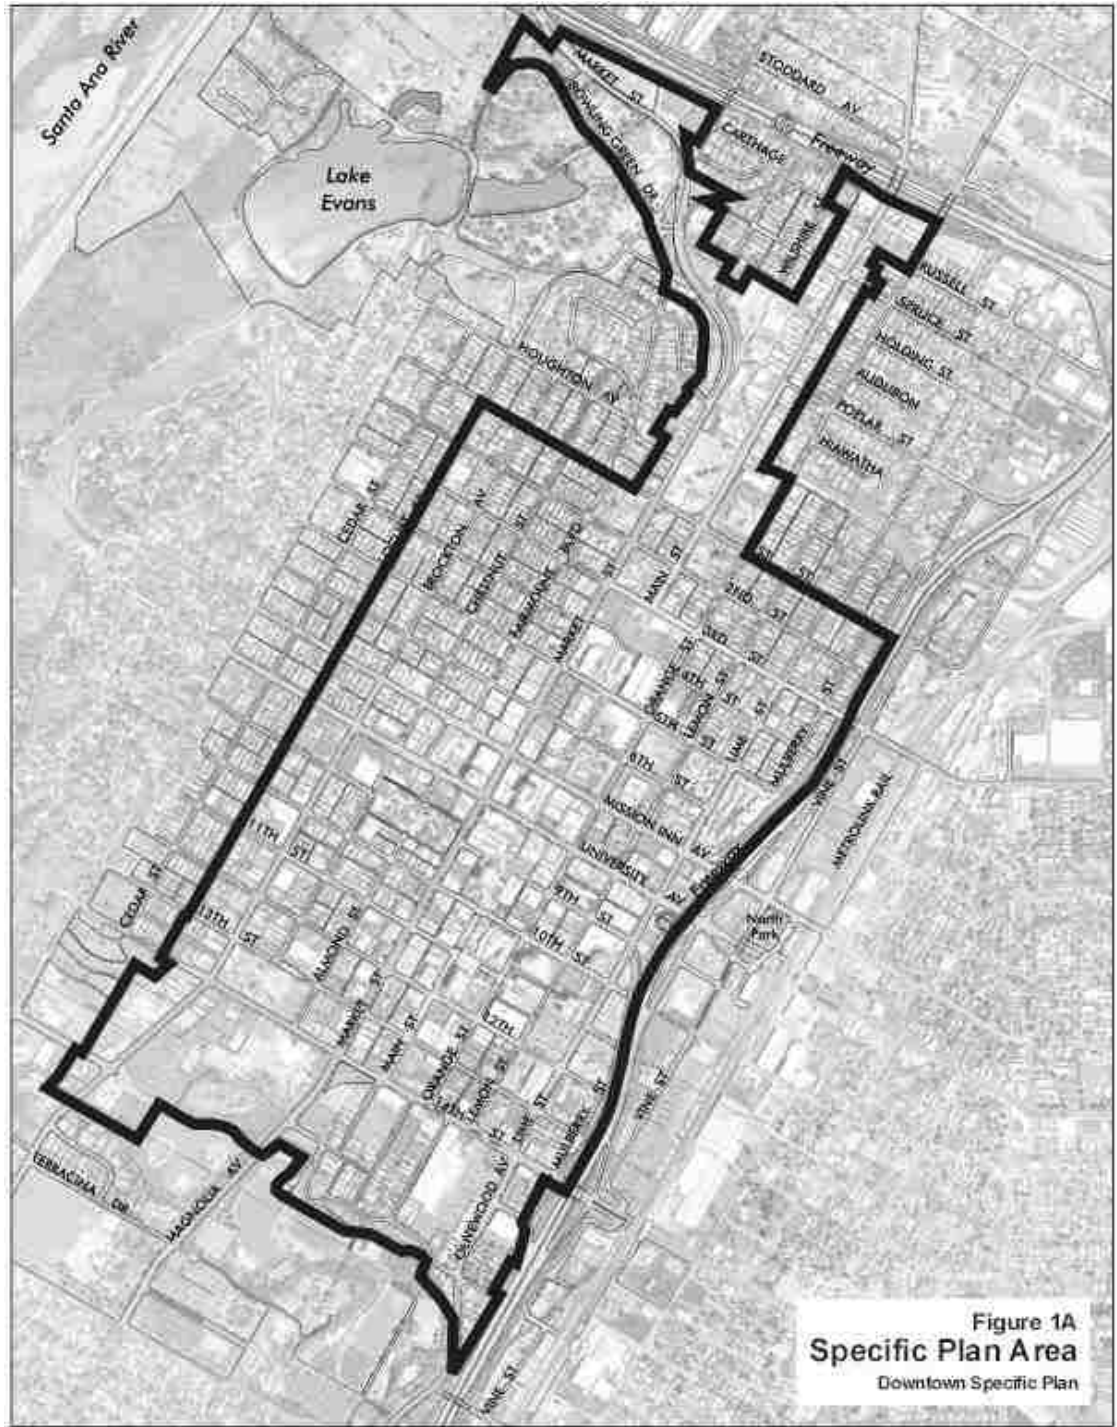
Santa Ana River

Lake Evans

MARKET ST

BROCKTON GREEN DR

STODDARD AV

CARTHAGE

Freeway

WILSHIRE

RUSSELL ST

SPRUCE ST

HOLDING ST

AUDUBON

POPLAR ST

HIAWATHA

HOUGHTON AV

CEDAR ST

BROCKTON AV

CHESTNUT ST

FAIRMOUNT BLVD

MARKET ST

MAIN ST

1ST ST

2ND ST

3RD ST

ORANGE ST

4TH ST

LEMON ST

5TH ST

LIME ST

MULBERRY ST

6TH ST

MISSION INN AV

UNIVERSITY AV

VINE ST

METROLINK RAIL

11TH ST

CEDAR ST

13TH ST

ALMOND ST

9TH ST

10TH ST

North Park

MARKET ST

MAIN ST

ORANGE ST

12TH

14TH

LEMON ST

LIME ST

MULBERRY ST

VINE ST

OLIVEWOOD AV

TERRACINA DR

MAGNOLIA AV

VINE ST

Figure 1A
Specific Plan Area
Downtown Specific Plan